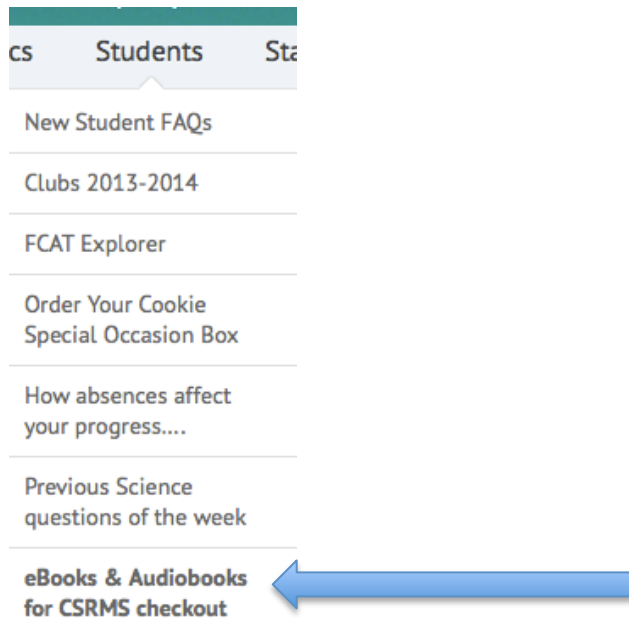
cs Students Sta

New Student FAQs

Clubs 2013-2014

FCAT Explorer

Order Your Cookie Special Occasion Box

How absences affect your progress....

Previous Science questions of the week

eBooks & Audiobooks for CSRMS checkout